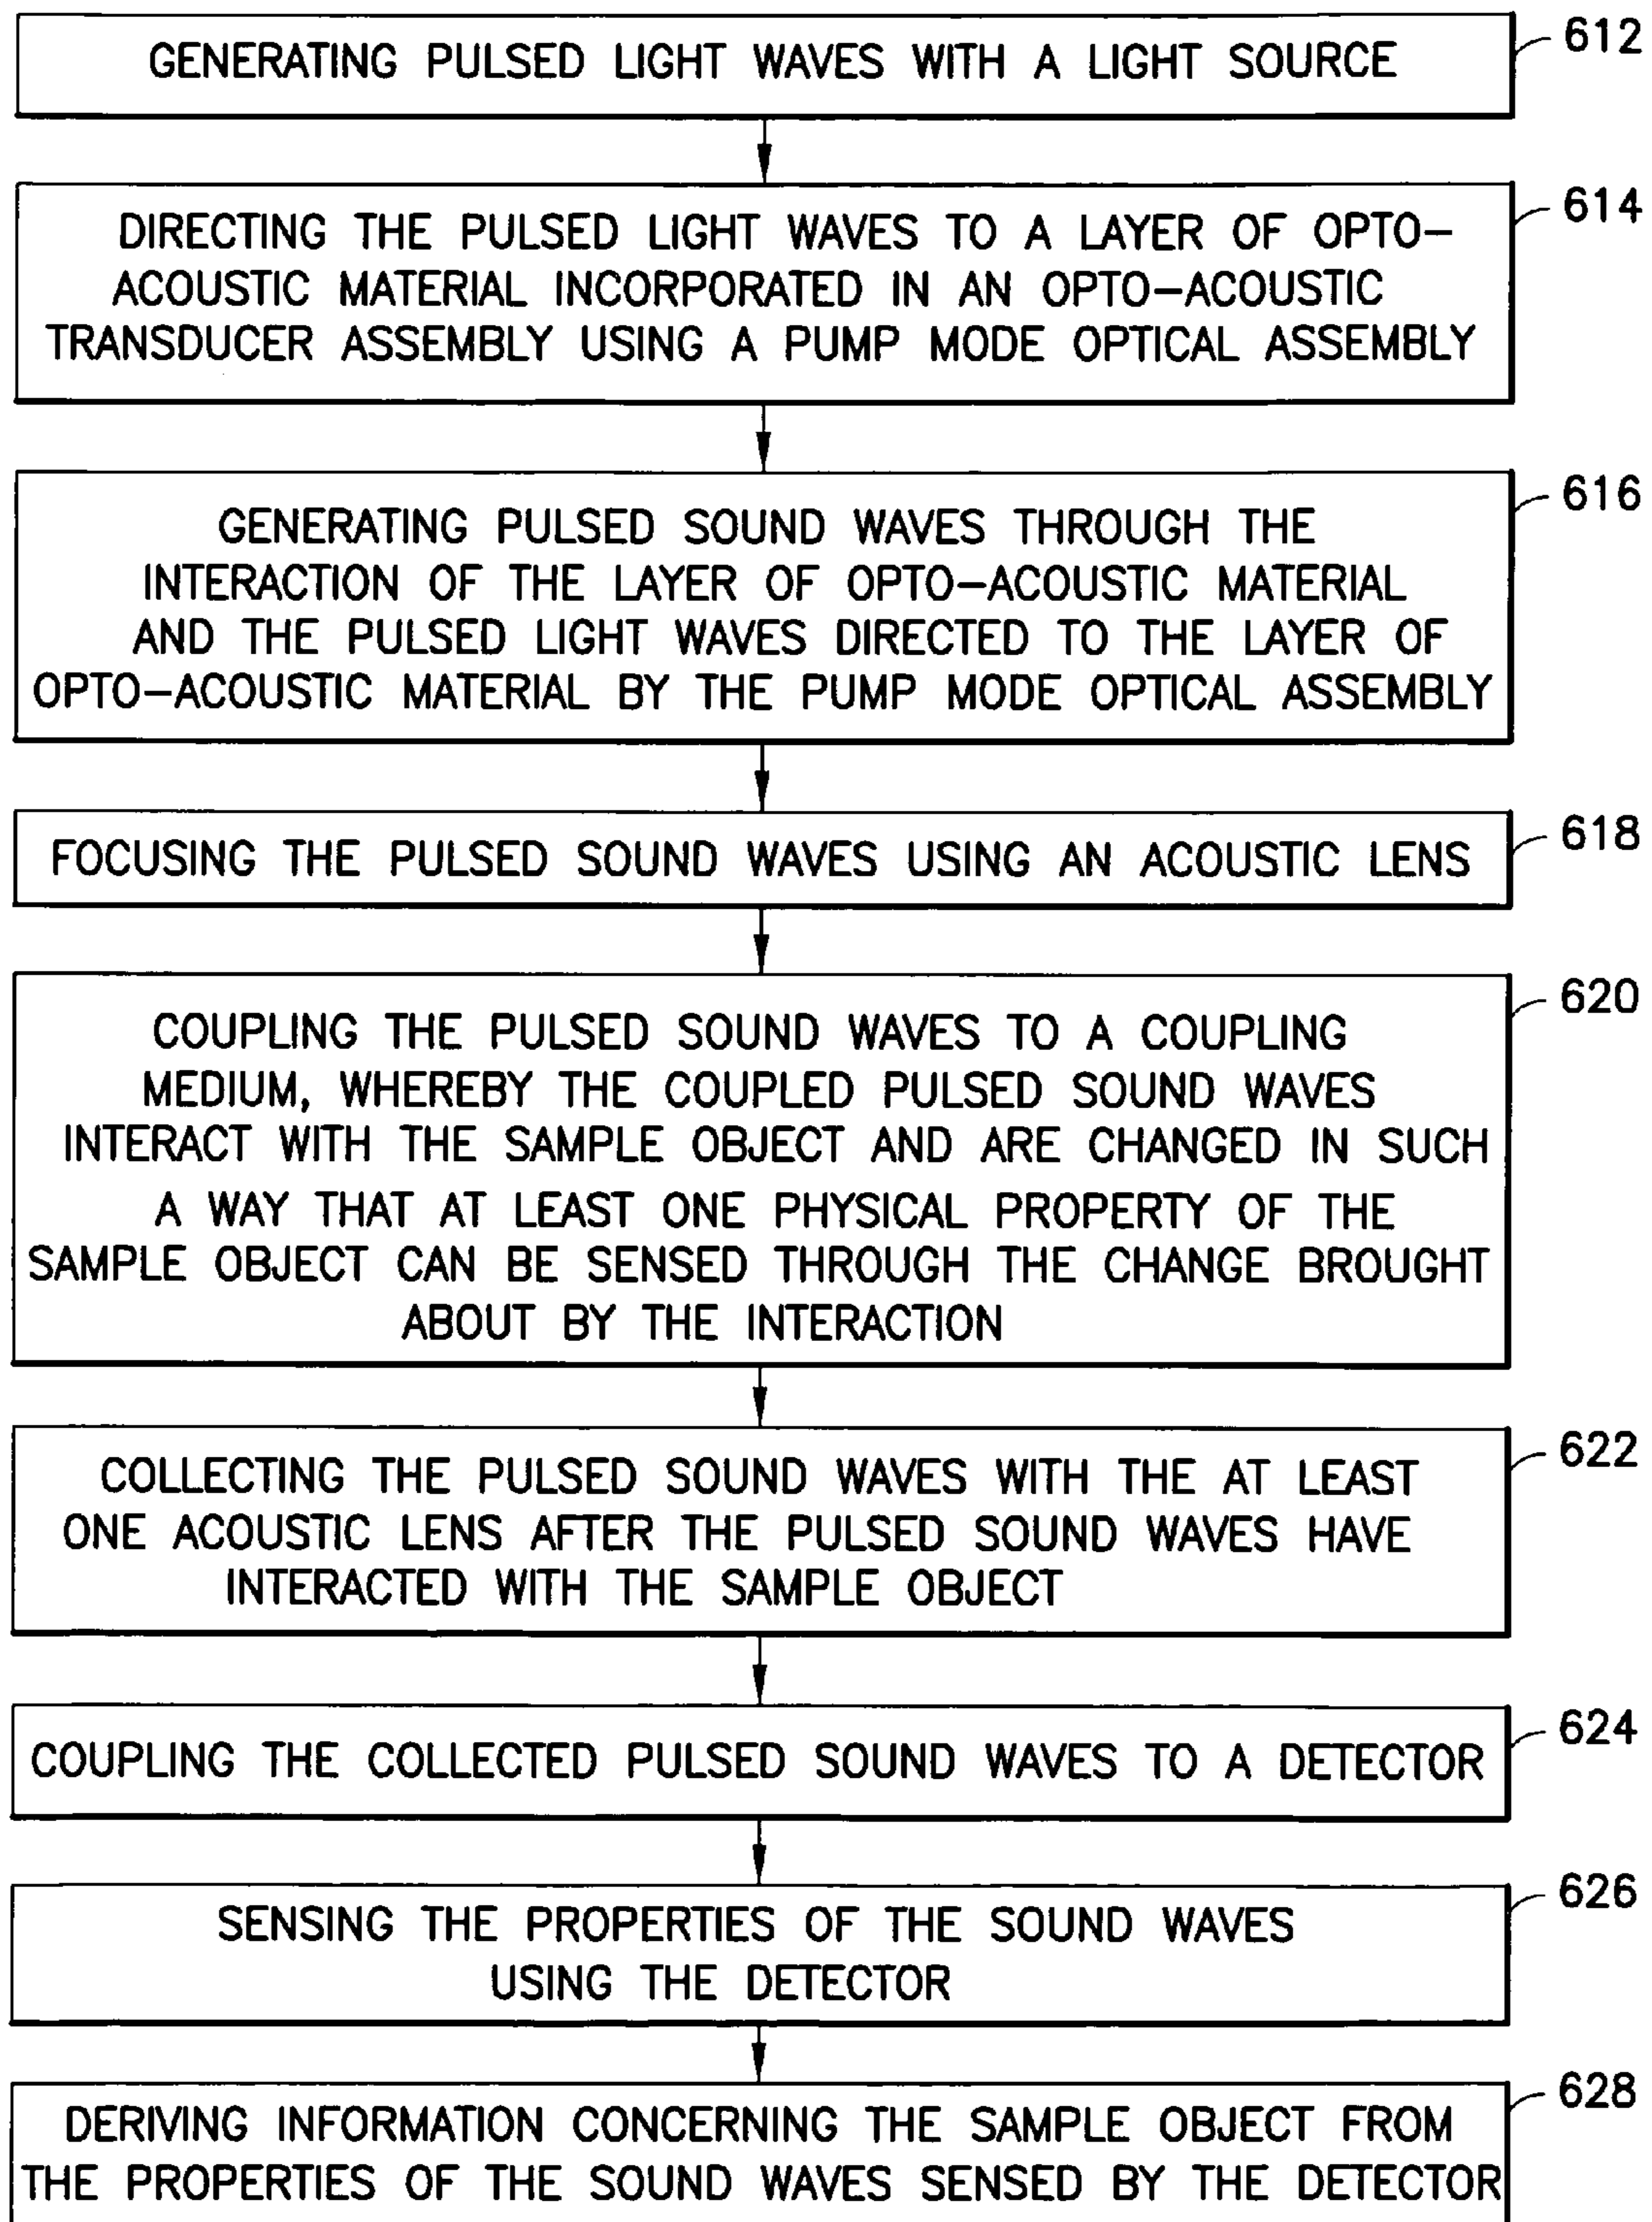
GENERATING PULSED LIGHT WAVES WITH A LIGHT SOURCE

612

DIRECTING THE PULSED LIGHT WAVES TO A LAYER OF OPTO–ACOUSTIC MATERIAL INCORPORATED IN AN OPTO–ACOUSTIC TRANSDUCER ASSEMBLY USING A PUMP MODE OPTICAL ASSEMBLY

614

GENERATING PULSED SOUND WAVES THROUGH THE INTERACTION OF THE LAYER OF OPTO–ACOUSTIC MATERIAL AND THE PULSED LIGHT WAVES DIRECTED TO THE LAYER OF OPTO–ACOUSTIC MATERIAL BY THE PUMP MODE OPTICAL ASSEMBLY

616

FOCUSING THE PULSED SOUND WAVES USING AN ACOUSTIC LENS

618

COUPLING THE PULSED SOUND WAVES TO A COUPLING MEDIUM, WHEREBY THE COUPLED PULSED SOUND WAVES INTERACT WITH THE SAMPLE OBJECT AND ARE CHANGED IN SUCH A WAY THAT AT LEAST ONE PHYSICAL PROPERTY OF THE SAMPLE OBJECT CAN BE SENSED THROUGH THE CHANGE BROUGHT ABOUT BY THE INTERACTION

620

COLLECTING THE PULSED SOUND WAVES WITH THE AT LEAST ONE ACOUSTIC LENS AFTER THE PULSED SOUND WAVES HAVE INTERACTED WITH THE SAMPLE OBJECT

622

COUPLING THE COLLECTED PULSED SOUND WAVES TO A DETECTOR

624

SENSING THE PROPERTIES OF THE SOUND WAVES USING THE DETECTOR

626

DERIVING INFORMATION CONCERNING THE SAMPLE OBJECT FROM THE PROPERTIES OF THE SOUND WAVES SENSED BY THE DETECTOR

628